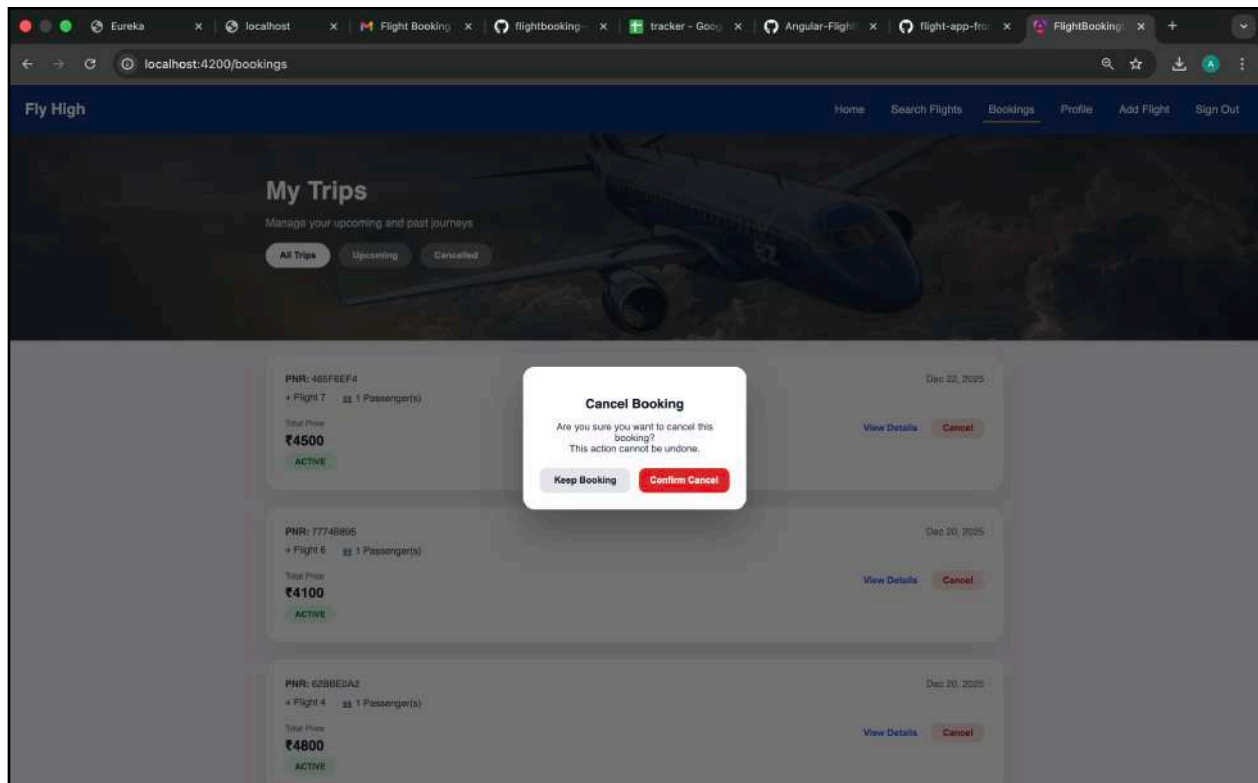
Eureka ×
localhost ×
Flight Booking ×
flightbooking- ×
tracker - Goo ×
Angular-Flight ×
flight-app-fro ×
FlightBooking ×
+

localhost:4200/bookings

Fly High

Home Search Flights Bookings Profile Add Flight Sign Out

My Trips

Manage your upcoming and past journeys

All Trips Upcoming Cancelled

PNR: 485F6EF4
Flight 7 1 Passenger(s)
Total Price
₹4500
ACTIVE

Dec 22, 2025
View Details Cancel

Cancel Booking

Are you sure you want to cancel this booking?
This action cannot be undone.

Keep Booking Confirm Cancel

PNR: 7774B895
Flight 6 1 Passenger(s)
Total Price
₹4100
ACTIVE

Dec 20, 2025
View Details Cancel

PNR: 628BE0A2
Flight 4 1 Passenger(s)
Total Price
₹4800
ACTIVE

Dec 20, 2025
View Details Cancel